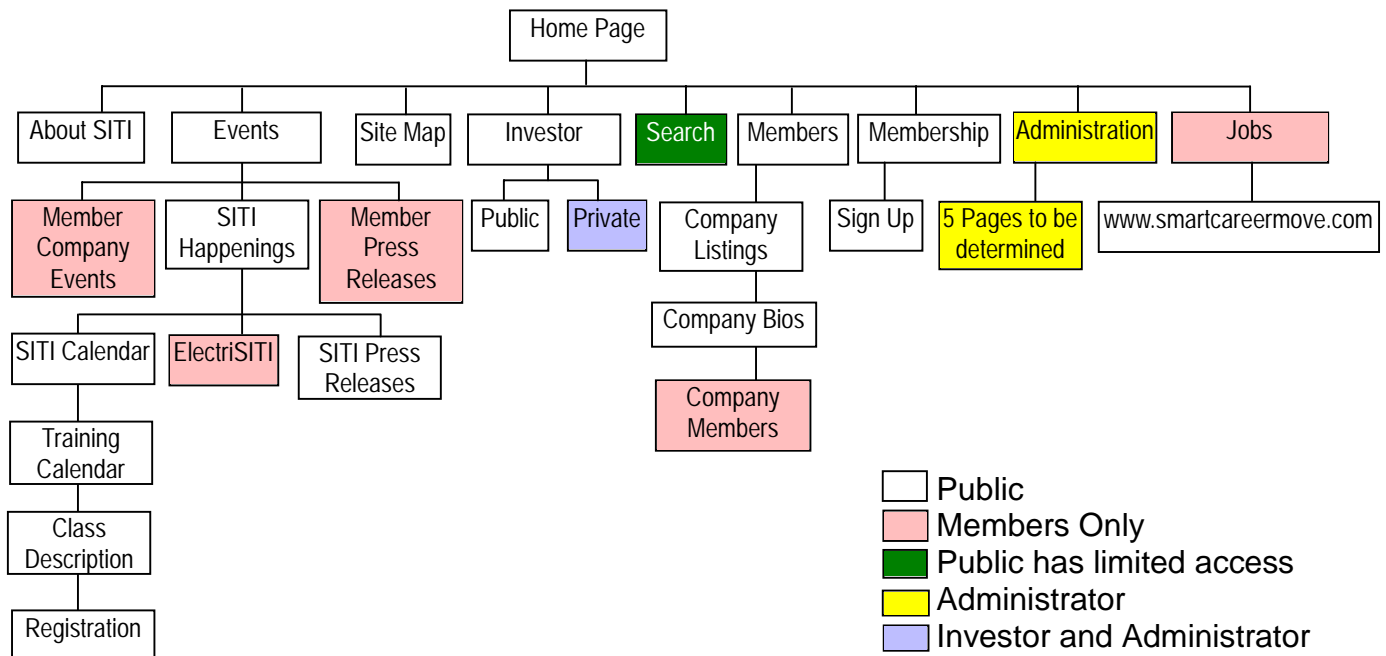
Home Page

About SITI

Events

Site Map

Investor

Search

Members

Membership

Administration

Jobs

Member Company Events

SITI Happenings

Member Press Releases

Public

Private

Company Listings

Sign Up

5 Pages to be determined

www.smartcareermove.com

SITI Calendar

ElectriSITI

SITI Press Releases

Company Bios

Training Calendar

Company Members

Class Description

Registration

Public
Members Only
Public has limited access
Administrator
Investor and Administrator